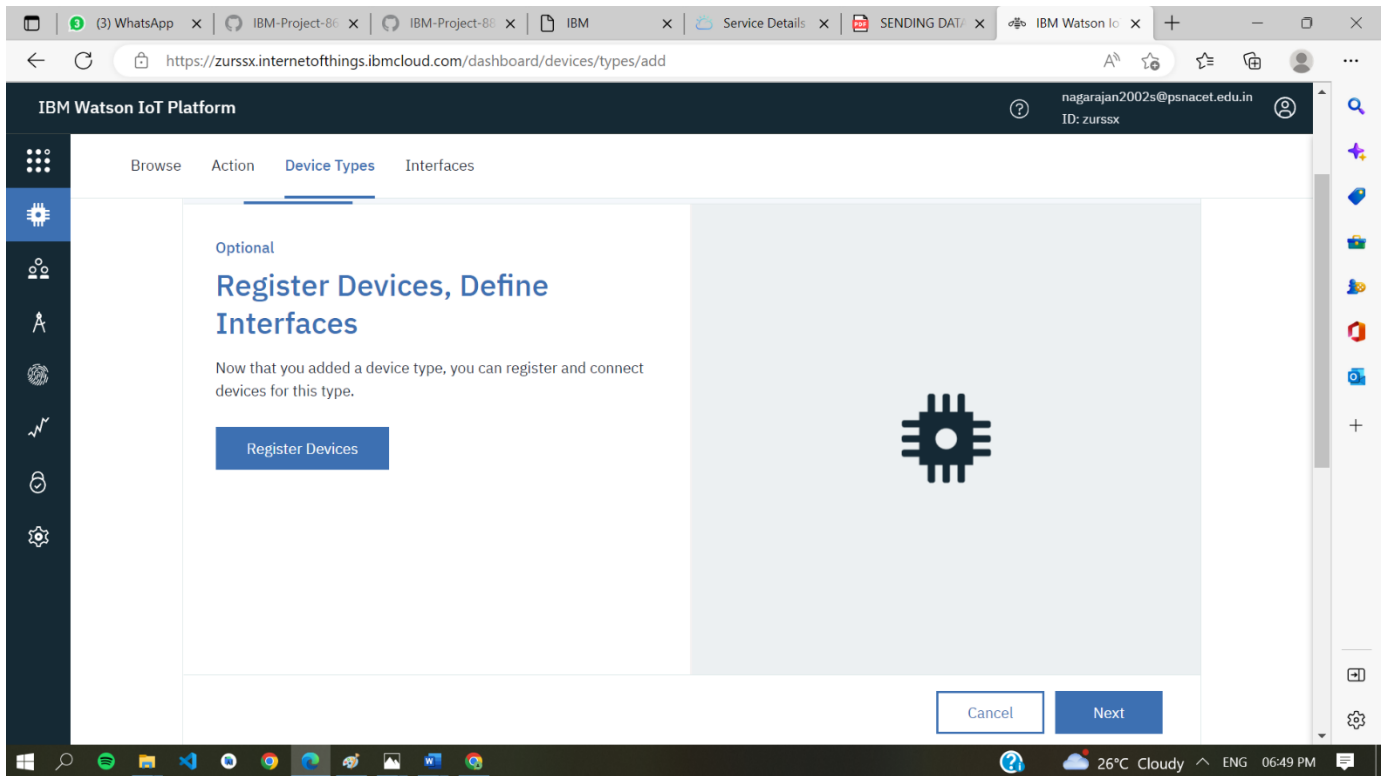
(3) WhatsApp
IBM-Project-8
IBM-Project-8
IBM
Service Details
SENDING DAT/
IBM Watson Io

https://zurssx.internetofthings.ibmcloud.com/dashboard/devices/types/add

IBM Watson IoT Platform
nagarajan2002s@psnacet.edu.in
ID: zurssx

Browse Action Device Types Interfaces

Optional
Register Devices, Define Interfaces

Now that you added a device type, you can register and connect devices for this type.

Register Devices

Cancel
Next

26°C Cloudy ENG 06:49 PM